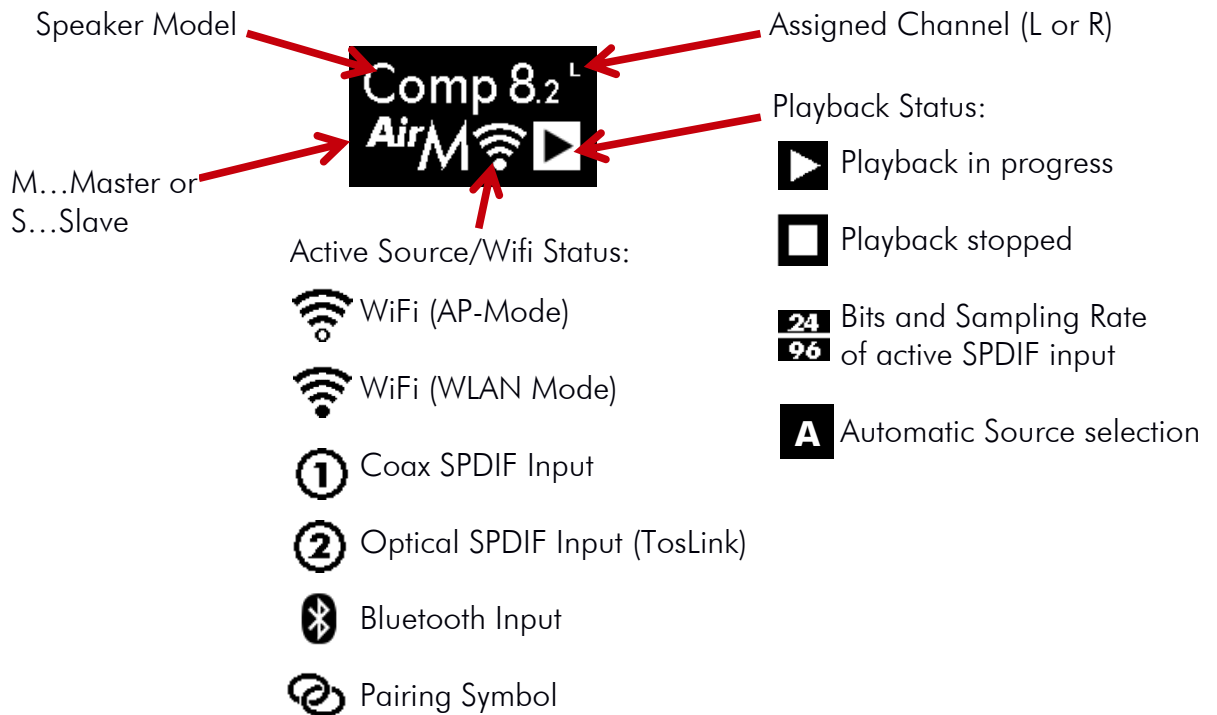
Speaker Model

Comp 8.2 L

Air M

Assigned Channel (L or R)

Playback Status:

M…Master or S…Slave

Playback in progress

Playback stopped

24
96
Bits and Sampling Rate of active SPDIF input

A Automatic Source selection

Active Source/Wifi Status:

WiFi (AP-Mode)

WiFi (WLAN Mode)

1 Coax SPDIF Input

2 Optical SPDIF Input (TosLink)

Bluetooth Input

Pairing Symbol